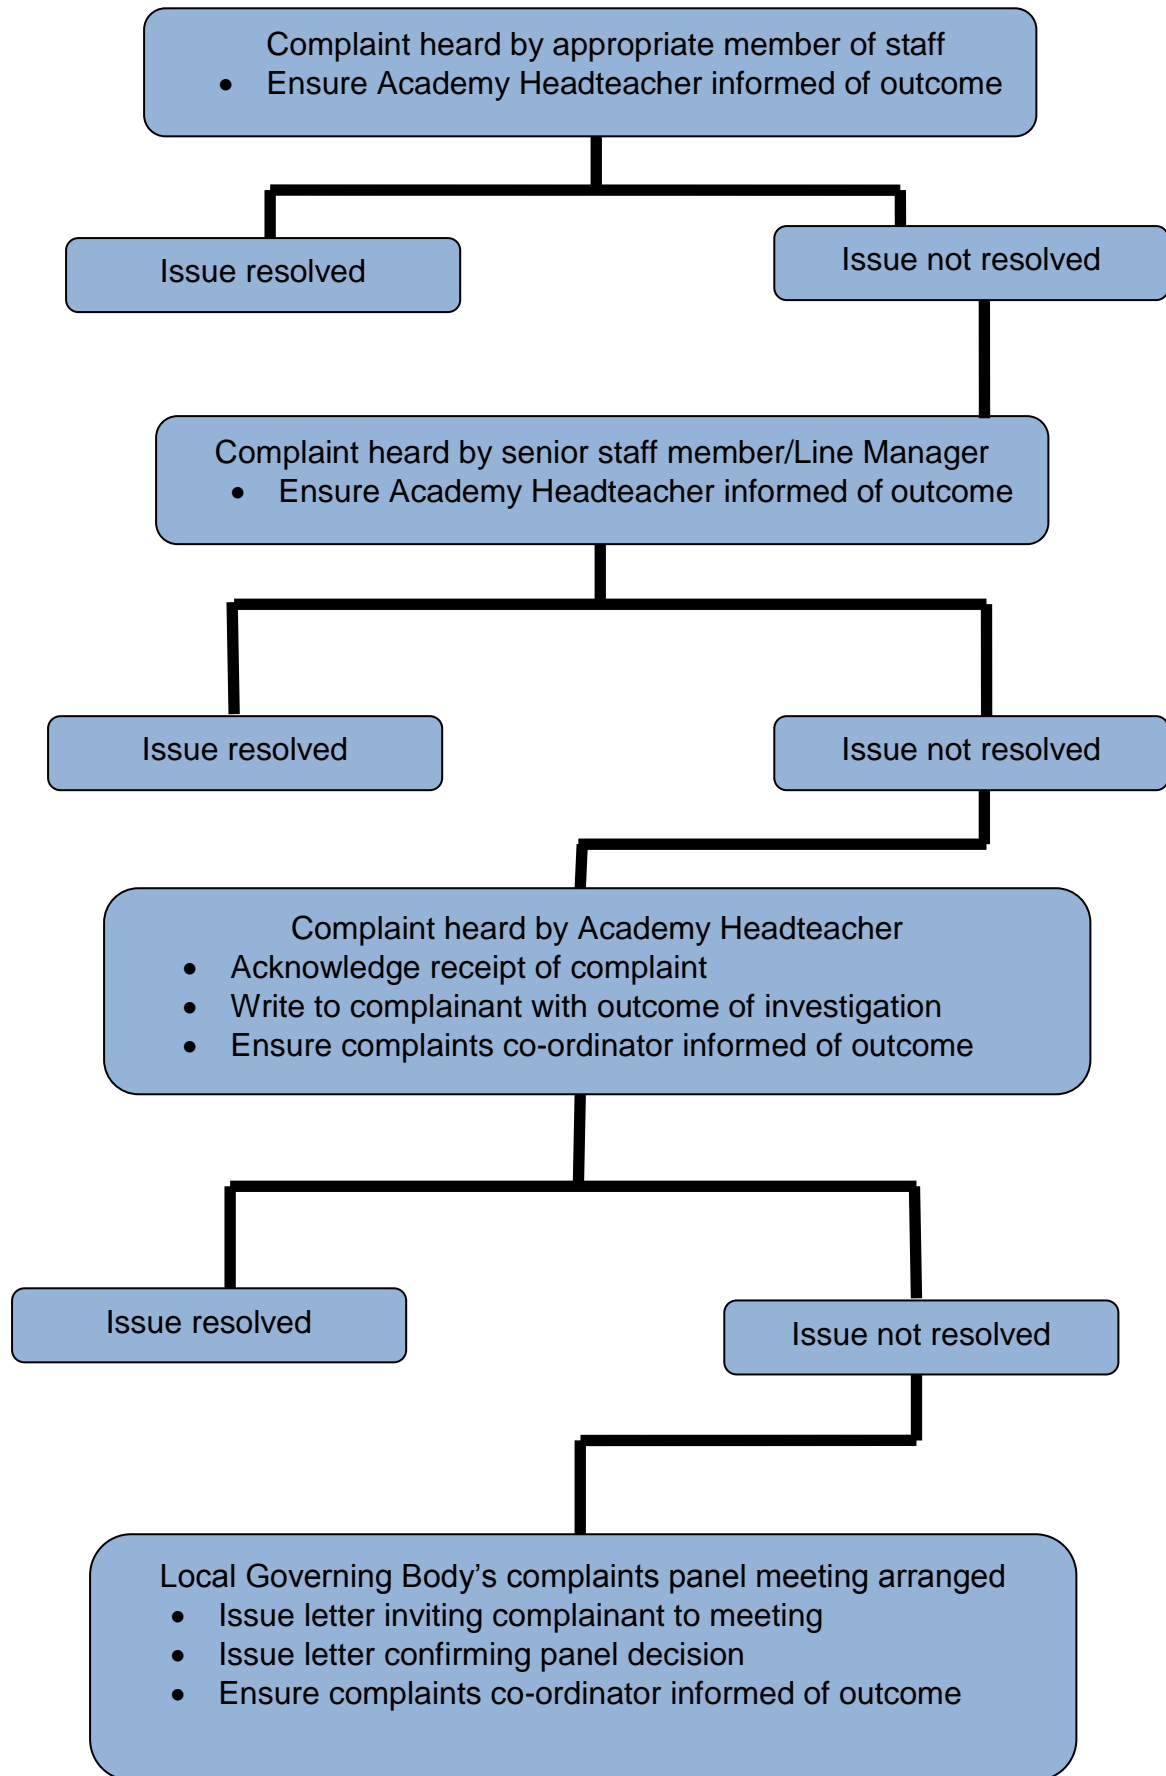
Complaint heard by appropriate member of staff
- Ensure Academy Headteacher informed of outcome

Issue resolved

Issue not resolved

Complaint heard by senior staff member/Line Manager
- Ensure Academy Headteacher informed of outcome

Issue resolved

Issue not resolved

Complaint heard by Academy Headteacher
- Acknowledge receipt of complaint
- Write to complainant with outcome of investigation
- Ensure complaints co-ordinator informed of outcome

Issue resolved

Issue not resolved

Local Governing Body's complaints panel meeting arranged
- Issue letter inviting complainant to meeting
- Issue letter confirming panel decision
- Ensure complaints co-ordinator informed of outcome